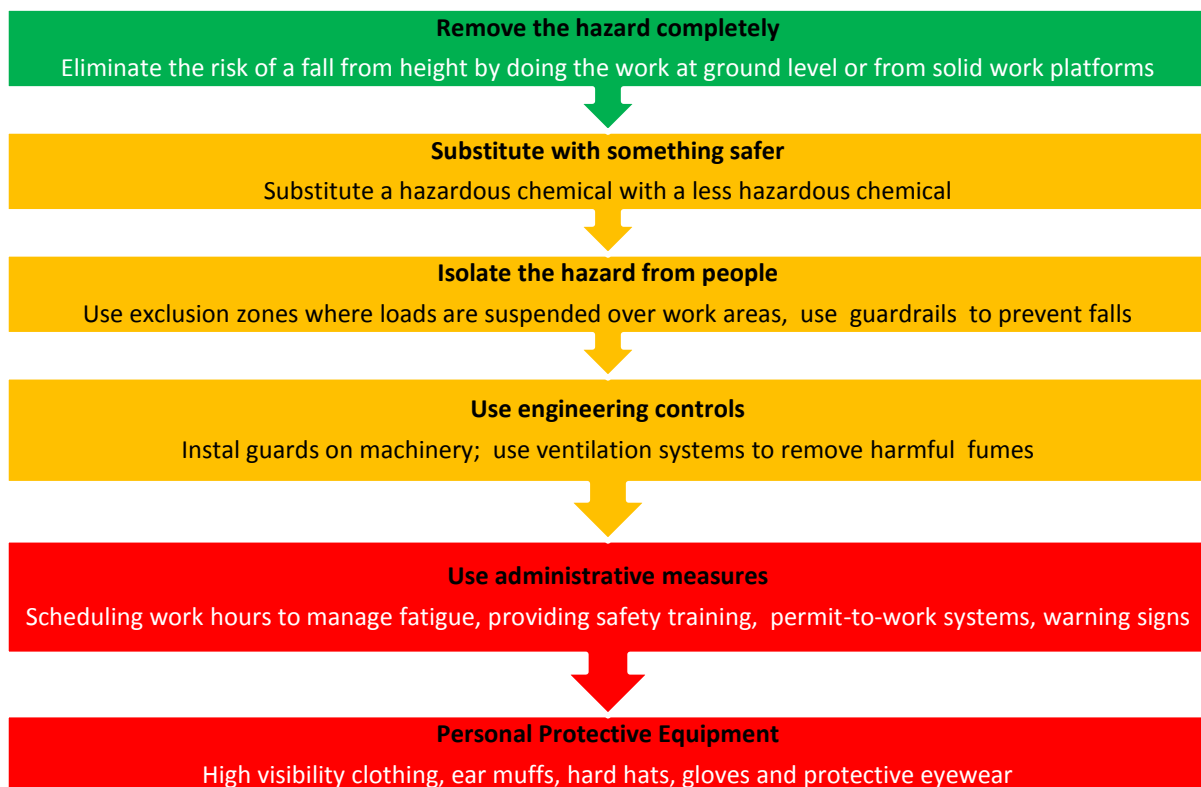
Remove the hazard completely

Eliminate the risk of a fall from height by doing the work at ground level or from solid work platforms

Substitute with something safer

Substitute a hazardous chemical with a less hazardous chemical

Isolate the hazard from people

Use exclusion zones where loads are suspended over work areas, use guardrails to prevent falls

Use engineering controls

Instal guards on machinery; use ventilation systems to remove harmful fumes

Use administrative measures

Scheduling work hours to manage fatigue, providing safety training, permit-to-work systems, warning signs

Personal Protective Equipment

High visibility clothing, ear muffs, hard hats, gloves and protective eyewear